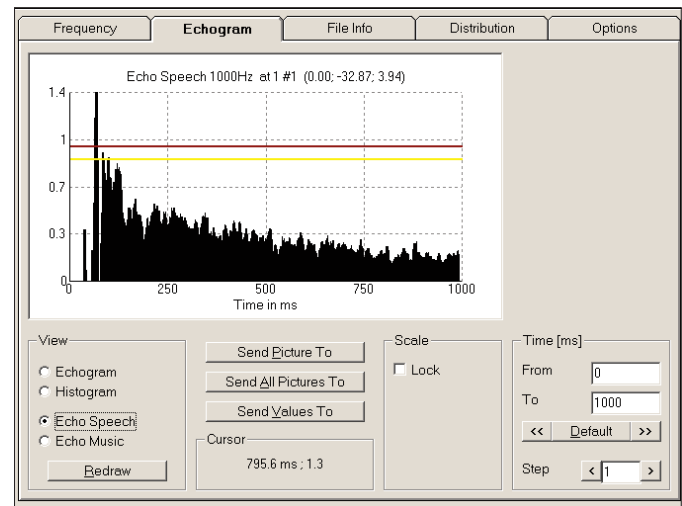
Frequency | Echogram | File Info | Distribution | Options

Echo Speech 1000Hz at 1 #1 (0.00; -32.87; 3.94)

1.4
1
0.7
0.3
0
0 250 500 750 1000
Time in ms

View
Echogram
Histogram
Echo Speech
Echo Music
Redraw

Send Picture To
Send All Pictures To
Send Values To

Cursor
795.6 ms ; 1.3

Scale
Lock

Time [ms]
From 0
To 1000
<< Default >>
Step < 1 >